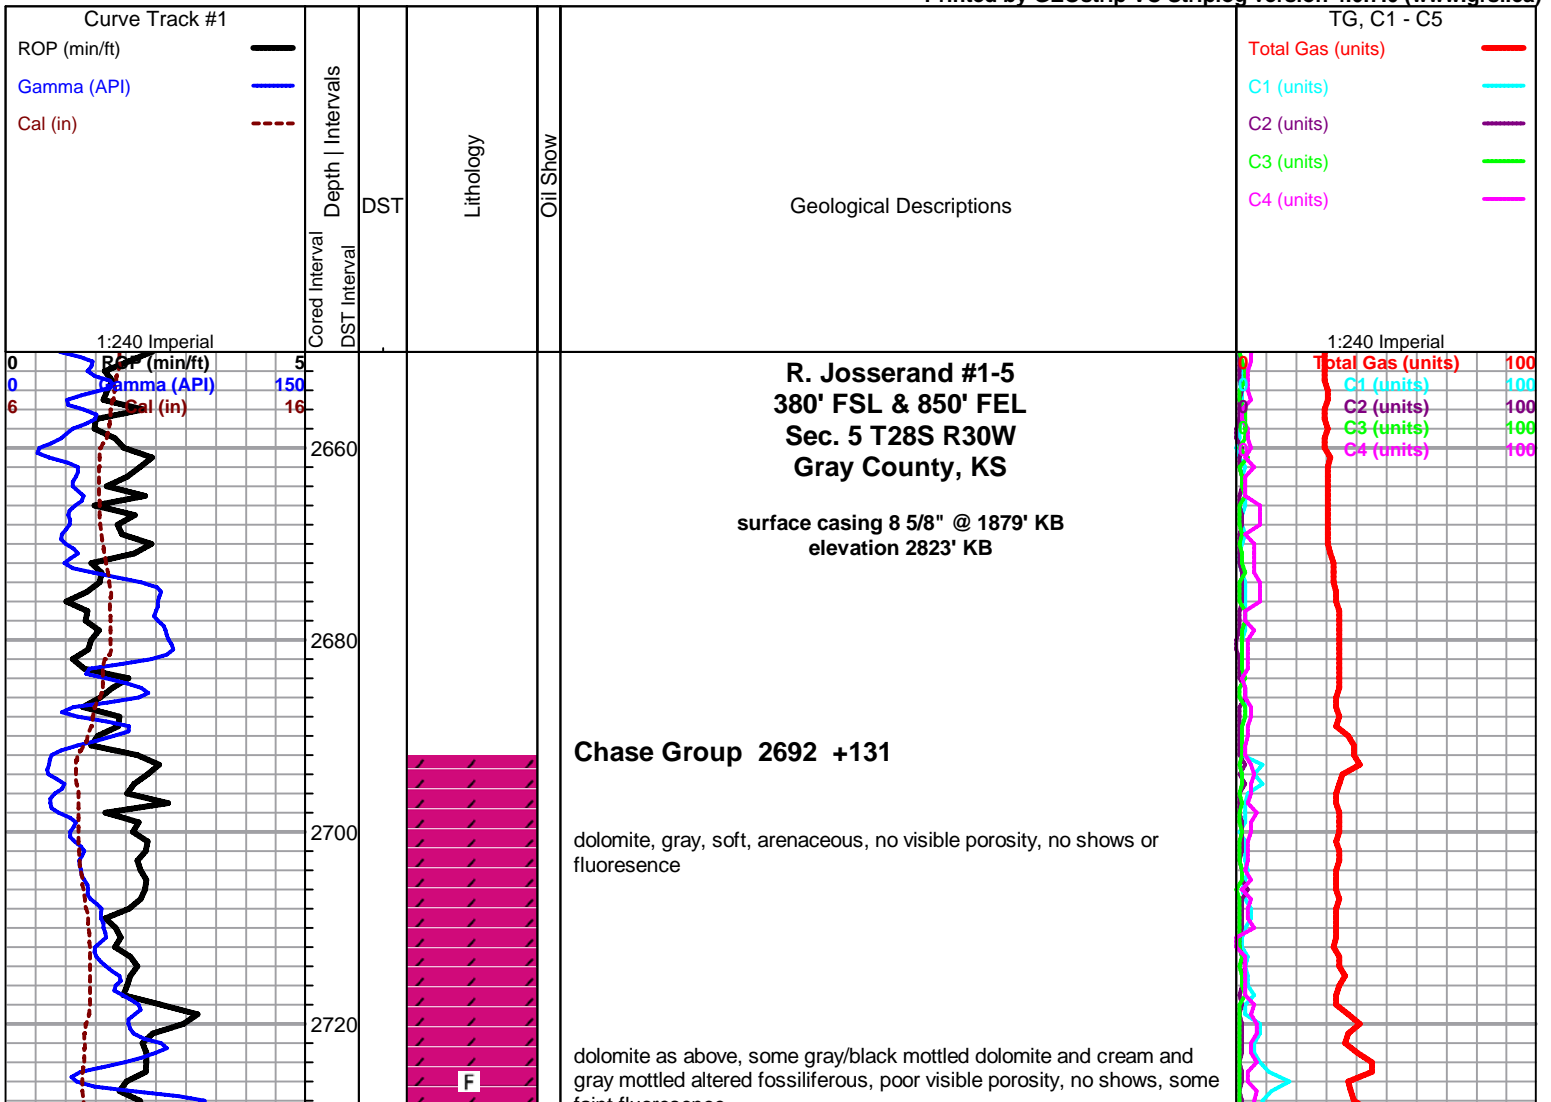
Printed by GEOstrip VC Striplog version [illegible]

Curve Track #1

ROP (min/ft)

Gamma (API)

Cal (in)

1:240 Imperial

Cored Interval

DST Interval

Depth | Intervals

DST

Lithology

Oil Show

Geological Descriptions

TG, C1 - C5

Total Gas (units)

C1 (units)

C2 (units)

C3 (units)

C4 (units)

1:240 Imperial

0 ROP (min/ft) 5

0 Gamma (API) 150

6 Cal (in) 16

0 Total Gas (units) 100

0 C1 (units) 100

0 C2 (units) 100

0 C3 (units) 100

0 C4 (units) 100

2660

2680

2700

2720

R. Josserand #1-5
380' FSL & 850' FEL
Sec. 5 T28S R30W
Gray County, KS

surface casing 8 5/8" @ 1879' KB
elevation 2823' KB

Chase Group 2692 +131

dolomite, gray, soft, arenaceous, no visible porosity, no shows or fluoresence

F

dolomite as above, some gray/black mottled dolomite and cream and gray mottled altered fossiliferous, poor visible porosity, no shows, some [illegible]